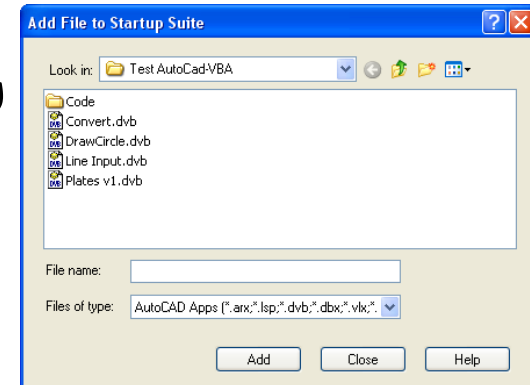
Add File to Startup Suite

Look in: Test AutoCad-VBA

Code
Convert.dvb
DrawCircle.dvb
Line Input.dvb
Plates v1.dvb

File name:

Files of type: AutoCAD Apps (*.arx;*.lsp;*.dvb;*.dbx;*.vlx;*.

Add
Close
Help